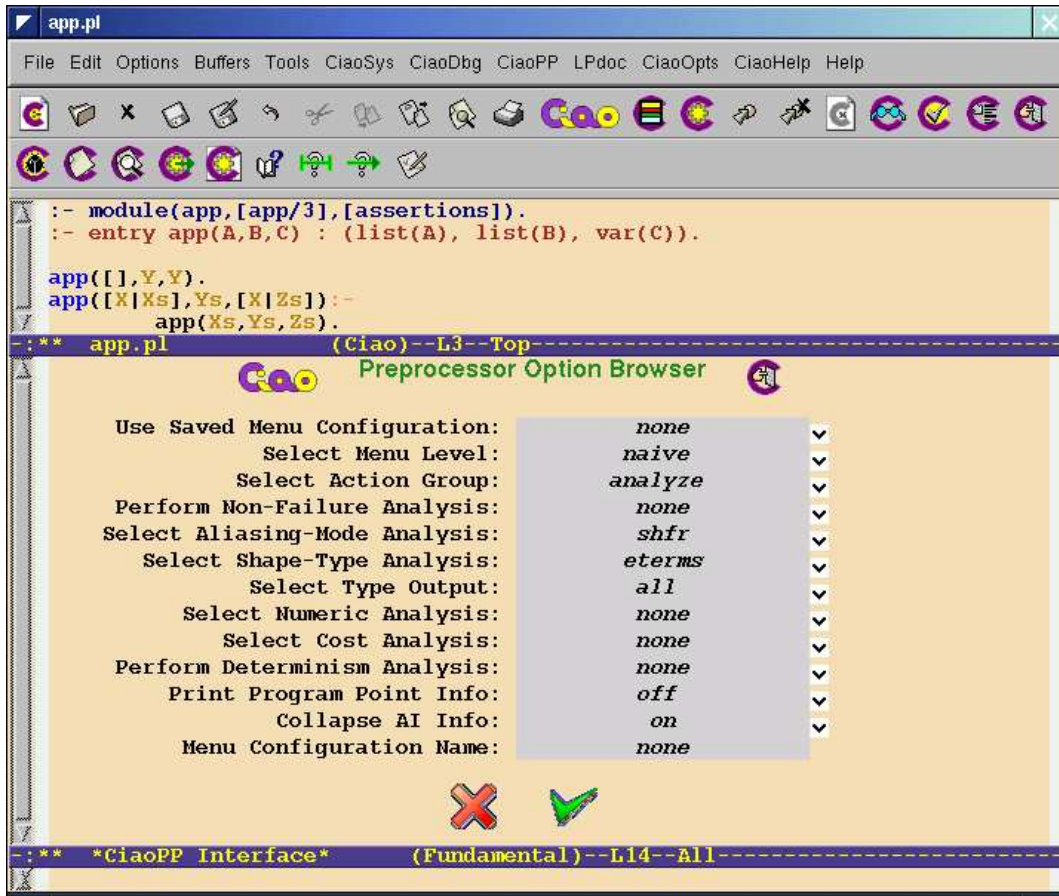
app.pl

File Edit Options Buffers Tools CiaoSys CiaoDbg CiaoPP LPdoc CiaoOpts CiaoHelp Help

Ciao

:- module(app,[app/3],[assertions]).
:- entry app(A,B,C) : (list(A), list(B), var(C)).

app([],Y,Y).
app([X|Xs],Ys,[X|Zs]):-
        app(Xs,Ys,Zs).

-:** app.pl (Ciao)--L3--Top----------------------------------------

Ciao Preprocessor Option Browser

| | |
|---|---|
| Use Saved Menu Configuration: | none |
| Select Menu Level: | naive |
| Select Action Group: | analyze |
| Perform Non-Failure Analysis: | none |
| Select Aliasing-Mode Analysis: | shfr |
| Select Shape-Type Analysis: | eterms |
| Select Type Output: | all |
| Select Numeric Analysis: | none |
| Select Cost Analysis: | none |
| Perform Determinism Analysis: | none |
| Print Program Point Info: | off |
| Collapse AI Info: | on |
| Menu Configuration Name: | none |

-:** *CiaoPP Interface* (Fundamental)--L14--All----------------------